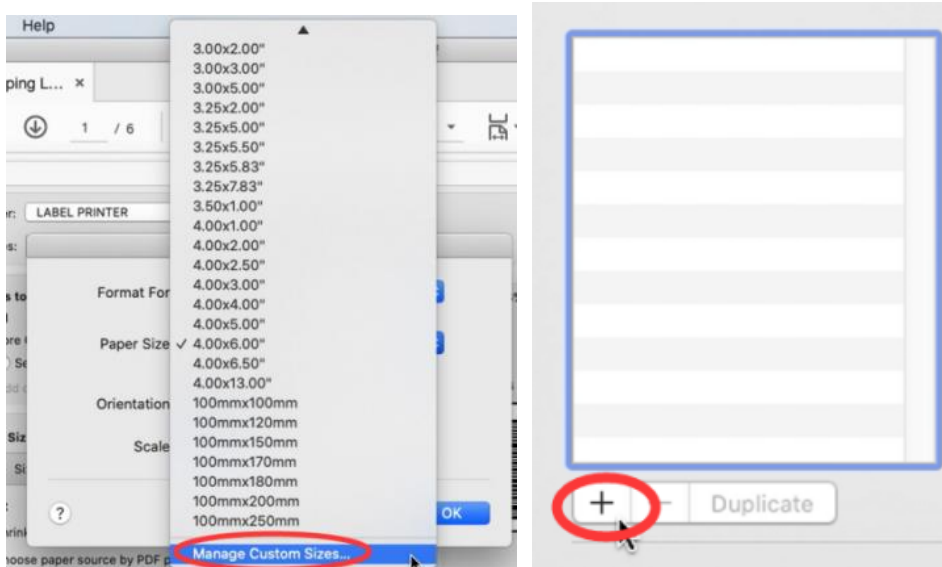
Help

ping L... ×

1 / 6

r: LABEL PRINTER

s:

Format For

Paper Size

Orientation

Scale

?

OK

hoose paper source by PDF p

3.00x2.00"
3.00x3.00"
3.00x5.00"
3.25x2.00"
3.25x5.00"
3.25x5.50"
3.25x5.83"
3.25x7.83"
3.50x1.00"
4.00x1.00"
4.00x2.00"
4.00x2.50"
4.00x3.00"
4.00x4.00"
4.00x5.00"
✓ 4.00x6.00"
4.00x6.50"
4.00x13.00"
100mmx100mm
100mmx120mm
100mmx150mm
100mmx170mm
100mmx180mm
100mmx200mm
100mmx250mm
Manage Custom Sizes...

+ − Duplicate